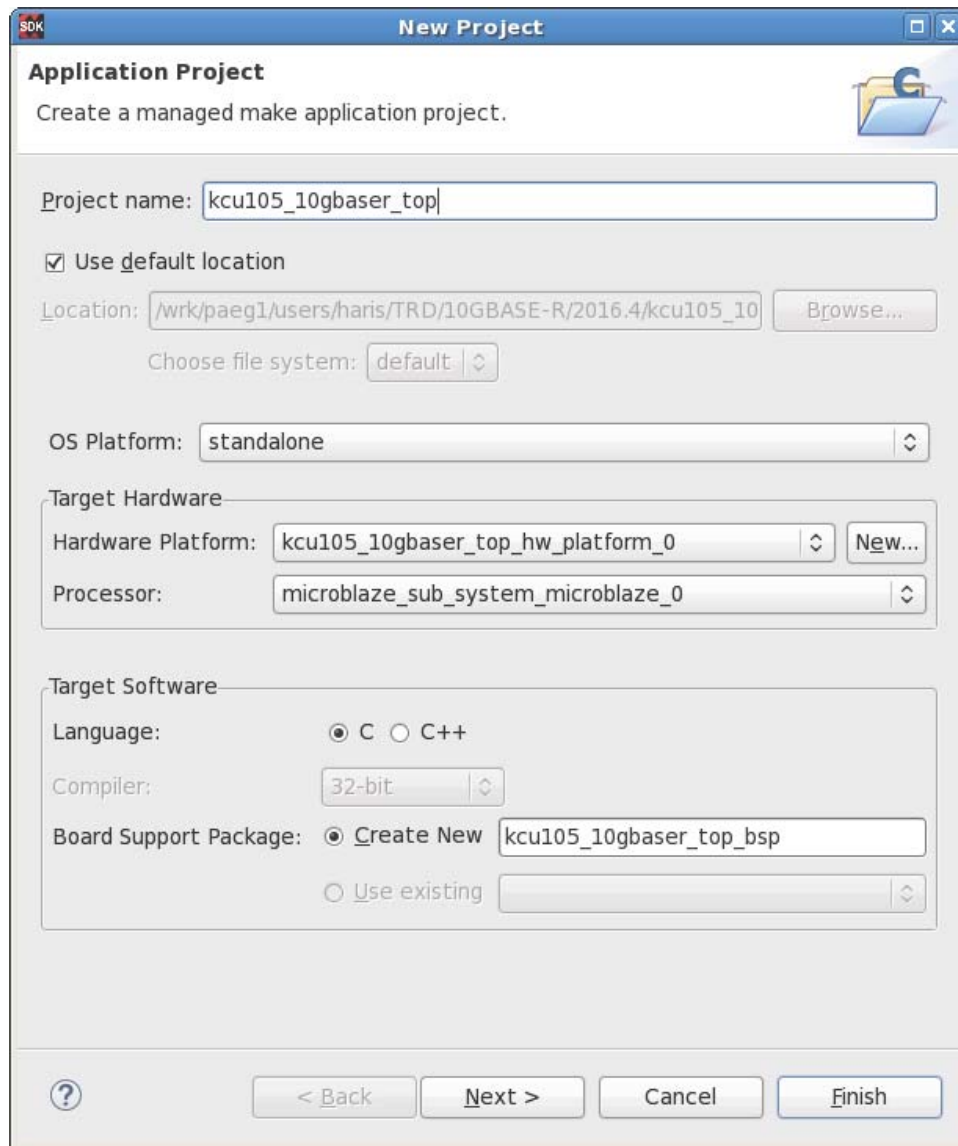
SDK
New Project

Application Project
Create a managed make application project.

Project name: kcu105_10gbaser_top

☑ Use default location

Location: /wrk/paeg1/users/haris/TRD/10GBASE-R/2016.4/kcu105_10 Browse...

Choose file system: default

OS Platform: standalone

Target Hardware

Hardware Platform: kcu105_10gbaser_top_hw_platform_0 New...

Processor: microblaze_sub_system_microblaze_0

Target Software

Language: ◉ C ○ C++

Compiler: 32-bit

Board Support Package: ◉ Create New kcu105_10gbaser_top_bsp

○ Use existing

?

< Back Next > Cancel Finish